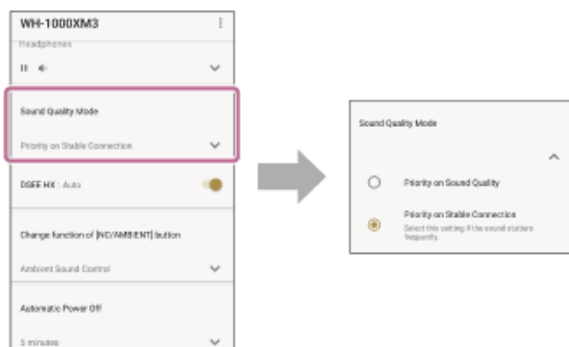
WH-1000XM3

Headphones

Sound Quality Mode

Priority on Stable Connection

DSEE HX : Auto

Change function of [NC/AMBIENT] button

Ambient Sound Control

Automatic Power Off

5 minutes

Sound Quality Mode

Priority on Sound Quality

Priority on Stable Connection

Select this setting if the sound stutters frequently.